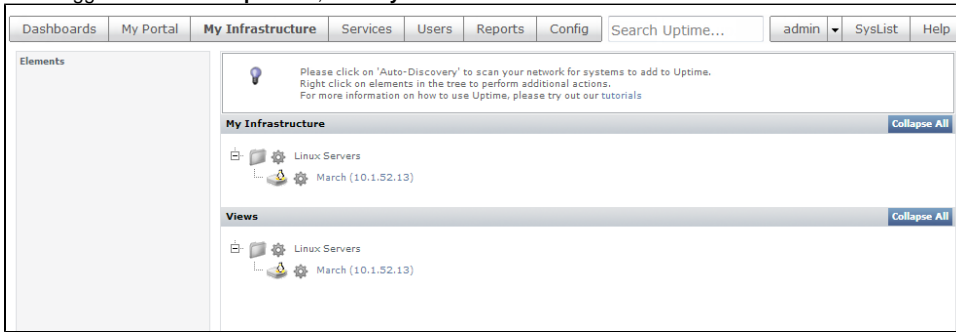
Dashboards | My Portal | My Infrastructure | Services | Users | Reports | Config | Search Uptime... | admin | SysList | Help

Elements

Please click on 'Auto-Discovery' to scan your network for systems to add to Uptime.
Right click on elements in the tree to perform additional actions.
For more information on how to use Uptime, please try out our tutorials

My Infrastructure

Collapse All

Linux Servers

March (10.1.52.13)

Views

Collapse All

Linux Servers

March (10.1.52.13)